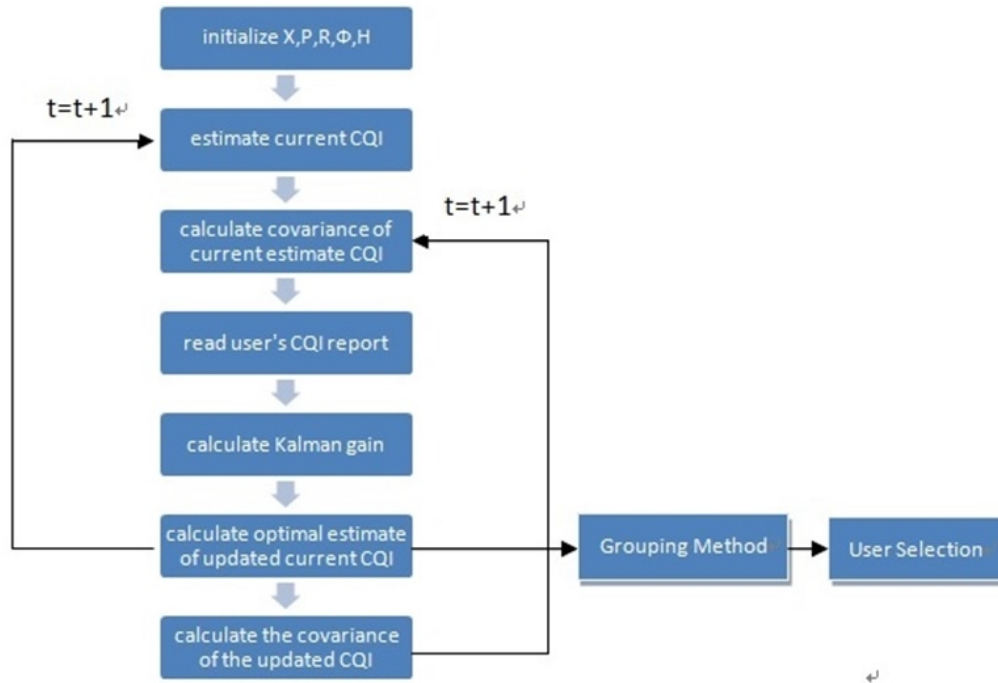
initialize X,P,R,Φ,H

t=t+1

estimate current CQI

t=t+1

calculate covariance of current estimate CQI

read user's CQI report

calculate Kalman gain

calculate optimal estimate of updated current CQI

Grouping Method

User Selection

calculate the covariance of the updated CQI